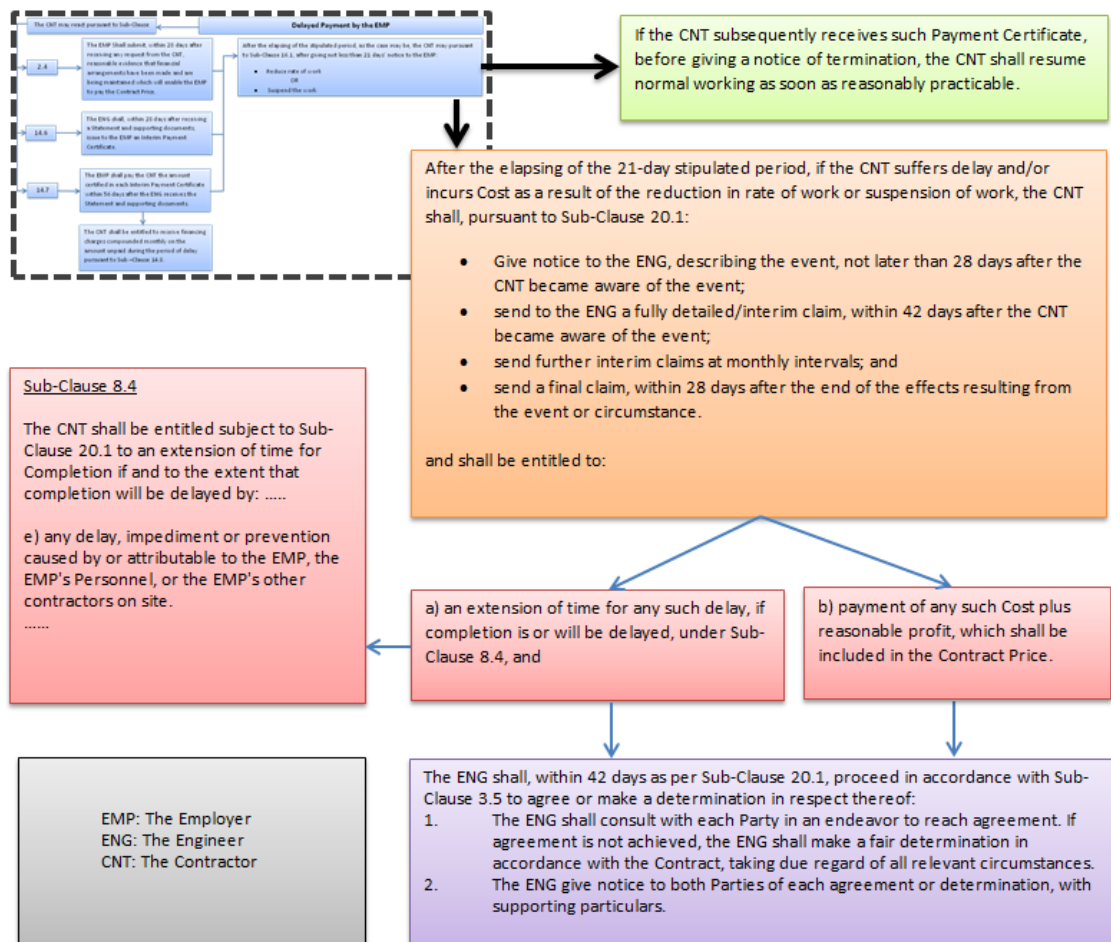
The CNT may resort pursuant to Sub-Clause

Delayed Payment by the EMP

2.4

The EMP shall submit, within 28 days after receiving any request from the CNT, reasonable evidence that financial arrangements have been made and are being maintained which will enable the EMP to pay the Contract Price.

After the elapsing of the stipulated period, as the case may be, the CNT may pursuant to Sub-Clause 16.1, after giving not less than 21 days' notice to the EMP:

• Reduce rate of work
OR
• Suspend the work

14.6

The ENG shall, within 28 days after receiving a Statement and supporting documents, issue to the EMP an Interim Payment Certificate.

14.7

The EMP shall pay the CNT the amount certified in each Interim Payment Certificate within 56 days after the ENG receives the Statement and supporting documents.

The CNT shall be entitled to receive financing charges compounded monthly on the amount unpaid during the period of delay pursuant to Sub-Clause 14.8.

If the CNT subsequently receives such Payment Certificate, before giving a notice of termination, the CNT shall resume normal working as soon as reasonably practicable.

After the elapsing of the 21-day stipulated period, if the CNT suffers delay and/or incurs Cost as a result of the reduction in rate of work or suspension of work, the CNT shall, pursuant to Sub-Clause 20.1:

• Give notice to the ENG, describing the event, not later than 28 days after the CNT became aware of the event;
• send to the ENG a fully detailed/interim claim, within 42 days after the CNT became aware of the event;
• send further interim claims at monthly intervals; and
• send a final claim, within 28 days after the end of the effects resulting from the event or circumstance.

and shall be entitled to:

Sub-Clause 8.4

The CNT shall be entitled subject to Sub-Clause 20.1 to an extension of time for Completion if and to the extent that completion will be delayed by: .....

e) any delay, impediment or prevention caused by or attributable to the EMP, the EMP's Personnel, or the EMP's other contractors on site.
......

a) an extension of time for any such delay, if completion is or will be delayed, under Sub-Clause 8.4, and

b) payment of any such Cost plus reasonable profit, which shall be included in the Contract Price.

EMP: The Employer
ENG: The Engineer
CNT: The Contractor

The ENG shall, within 42 days as per Sub-Clause 20.1, proceed in accordance with Sub-Clause 3.5 to agree or make a determination in respect thereof:
1. The ENG shall consult with each Party in an endeavor to reach agreement. If agreement is not achieved, the ENG shall make a fair determination in accordance with the Contract, taking due regard of all relevant circumstances.
2. The ENG give notice to both Parties of each agreement or determination, with supporting particulars.